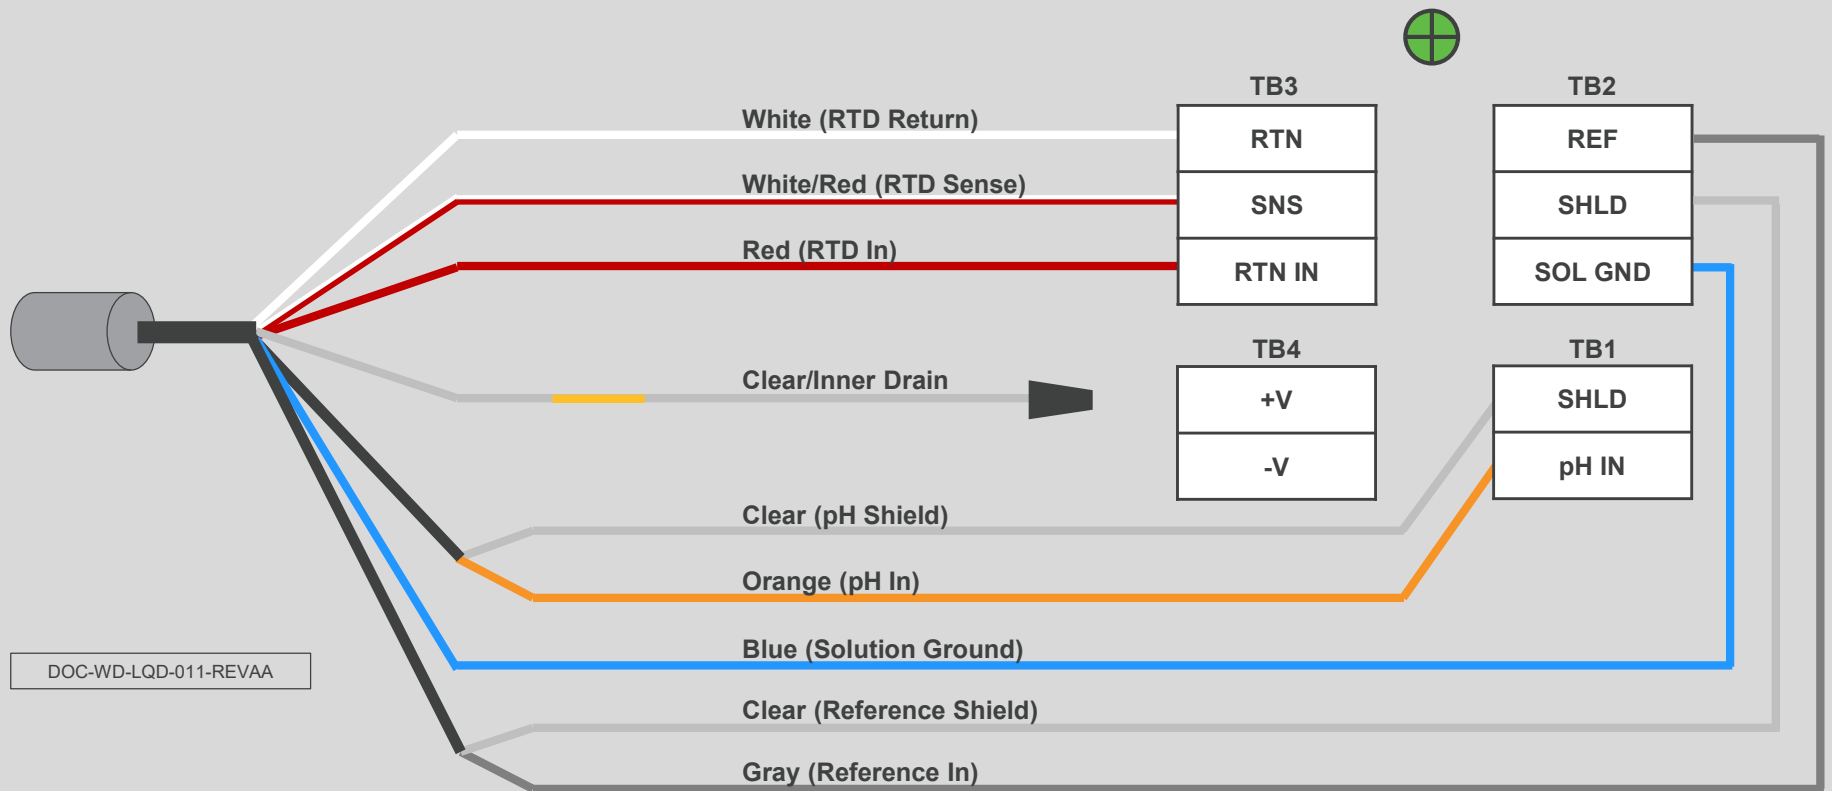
TB3

TB2

White (RTD Return)

RTN

REF

White/Red (RTD Sense)

SNS

SHLD

Red (RTD In)

RTN IN

SOL GND

TB4

TB1

Clear/Inner Drain

+V

SHLD

-V

pH IN

Clear (pH Shield)

Orange (pH In)

DOC-WD-LQD-011-REVAA

Blue (Solution Ground)

Clear (Reference Shield)

Gray (Reference In)